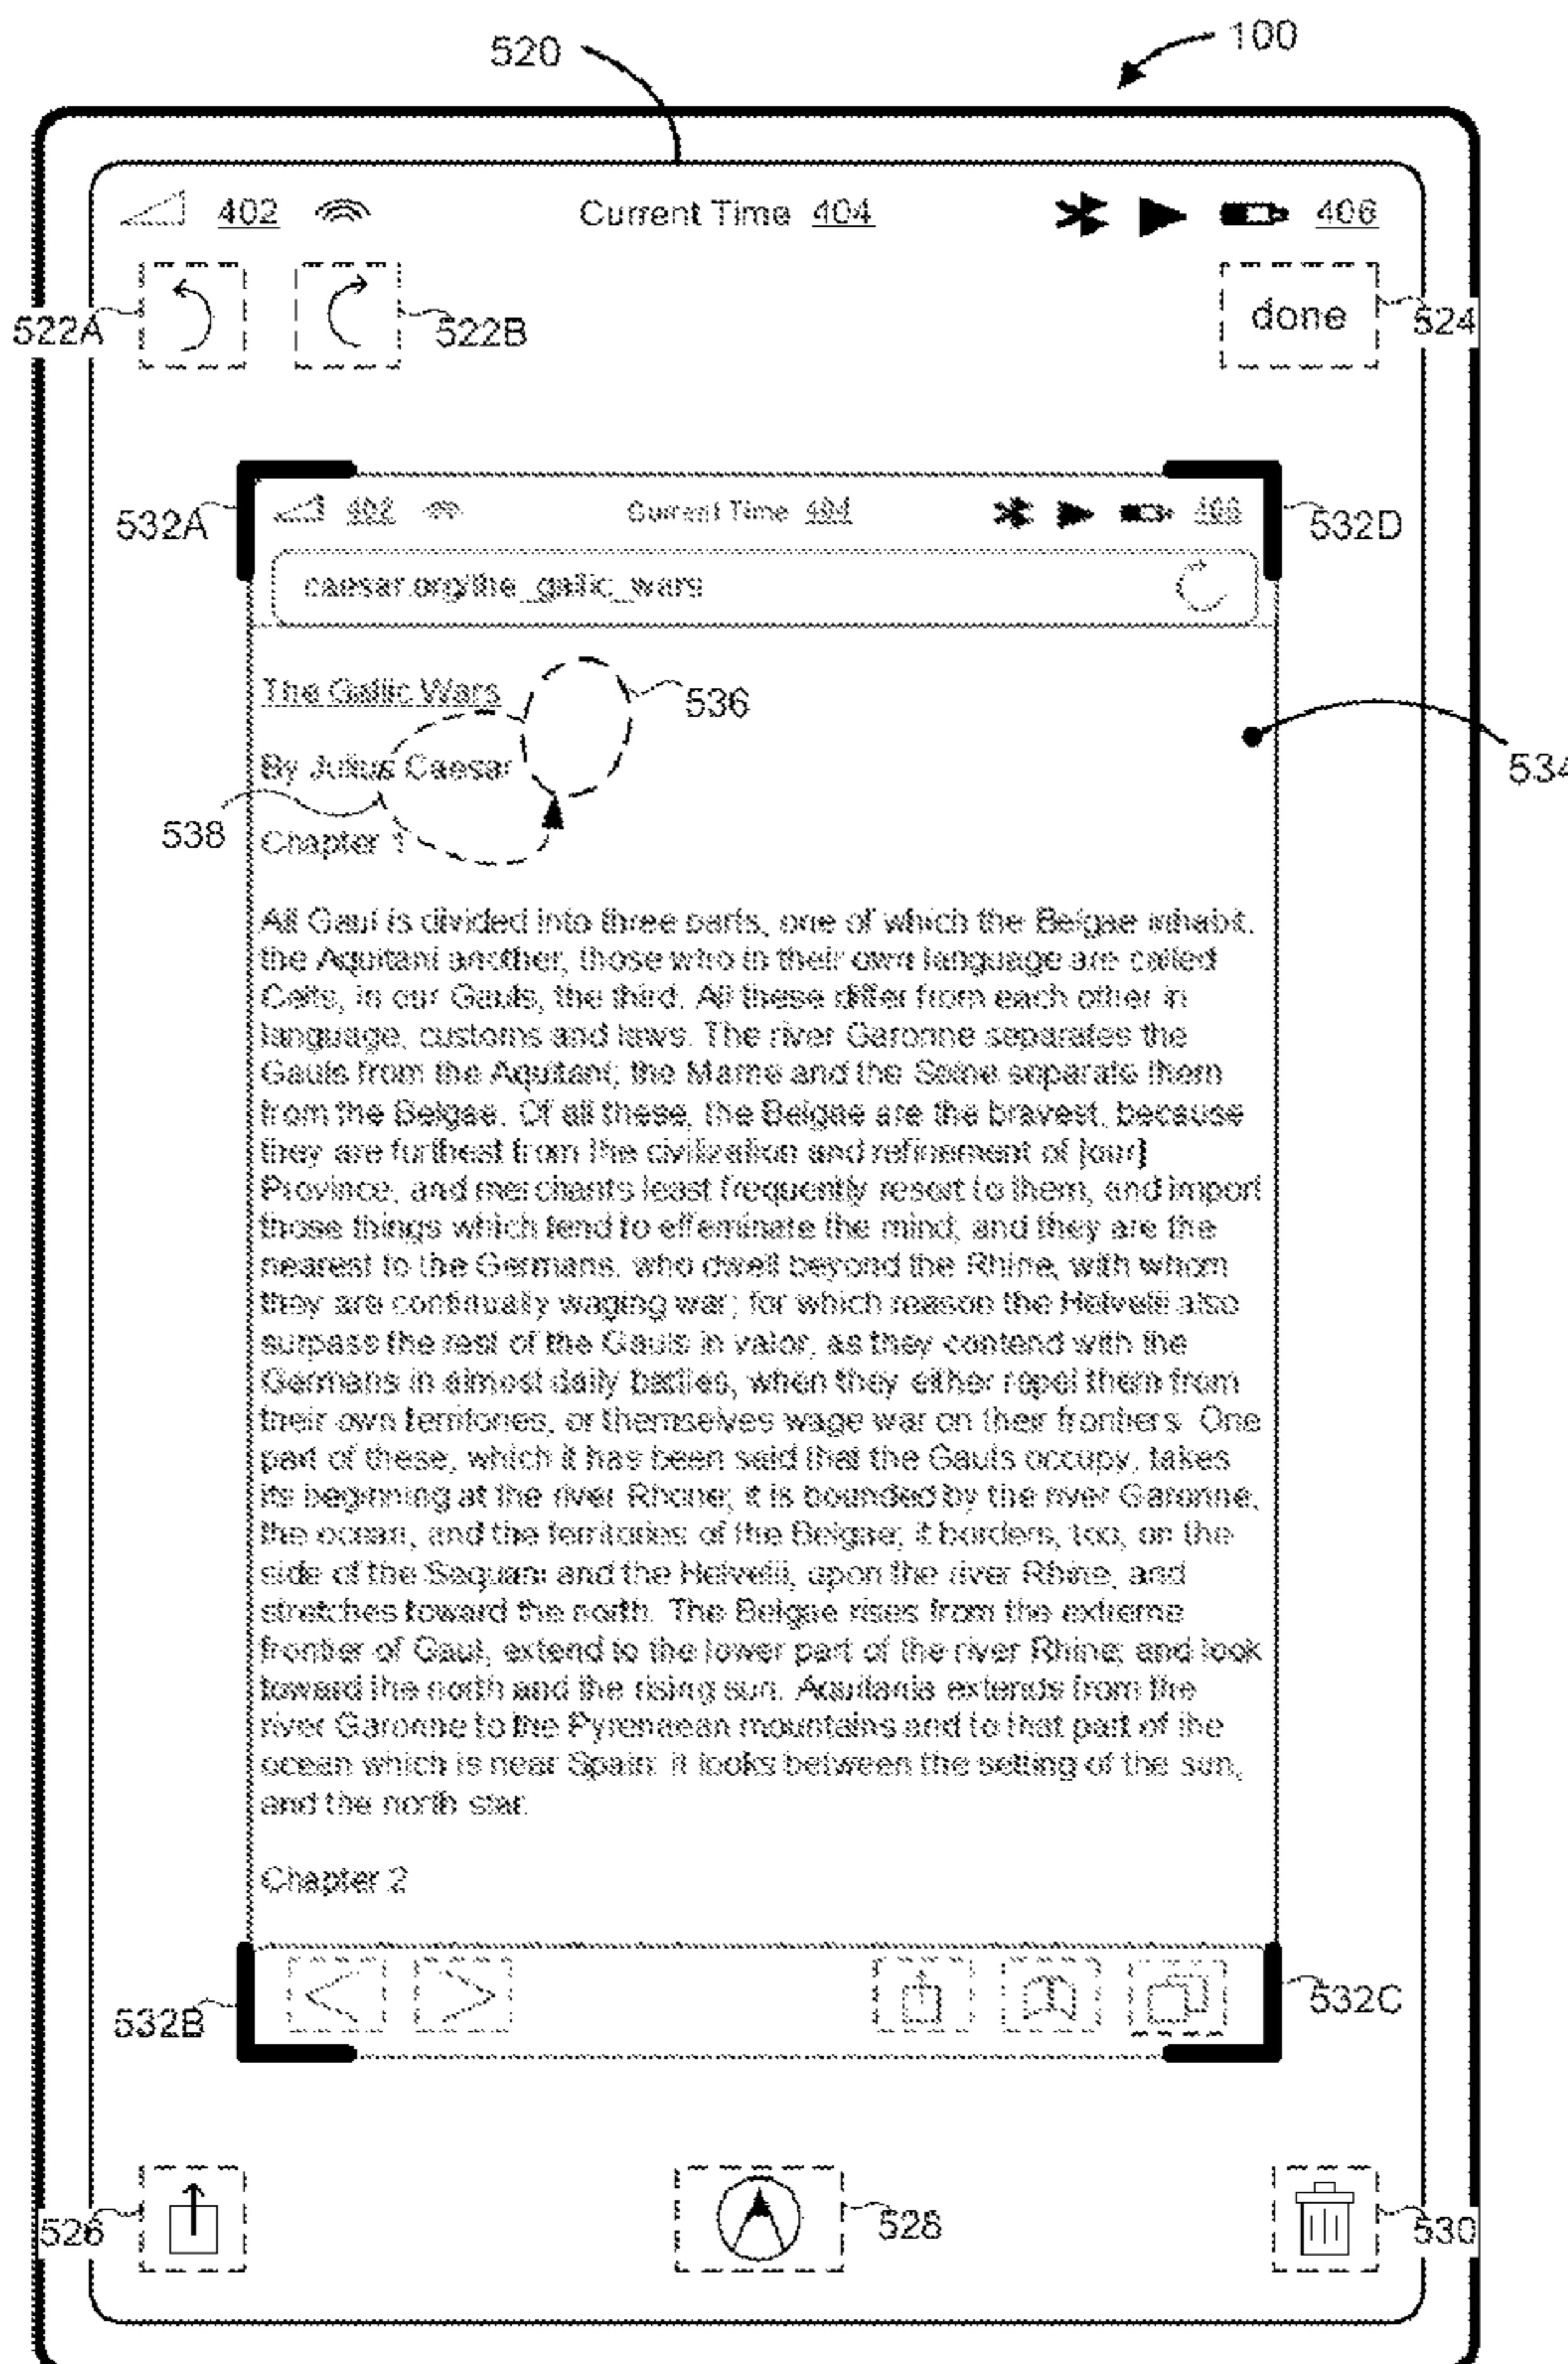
520

100

402

Current Time 404

406

522A

522B

done

524

532A

402

Current Time 404

406

532D

caesar.org/the_gallic_wars

The Gallic Wars

536

By Julius Caesar

534

538

Chapter 1

All Gaul is divided into three parts, one of which the Belgae inhabit, the Aquitani another, those who in their own language are called Celts, in our Gauls, the third. All these differ from each other in language, customs and laws. The river Garonne separates the Gauls from the Aquitani; the Marne and the Seine separate them from the Belgae. Of all these, the Belgae are the bravest, because they are furthest from the civilization and refinement of [our] Province, and merchants least frequently resort to them, and import those things which tend to effeminate the mind; and they are the nearest to the Germans, who dwell beyond the Rhine, with whom they are continually waging war; for which reason the Helvetii also surpass the rest of the Gauls in valor, as they contend with the Germans in almost daily battles, when they either repel them from their own territories, or themselves wage war on their frontiers. One part of these, which it has been said that the Gauls occupy, takes its beginning at the river Rhone; it is bounded by the river Garonne, the ocean, and the territories of the Belgae; it borders, too, on the side of the Sequani and the Helvetii, upon the river Rhine, and stretches toward the north. The Belgae rises from the extreme frontier of Gaul, extend to the lower part of the river Rhine; and look toward the north and the rising sun. Aquitania extends from the river Garonne to the Pyrenaean mountains and to that part of the ocean which is near Spain: it looks between the setting of the sun, and the north star.

Chapter 2

532B

532C

526

528

530